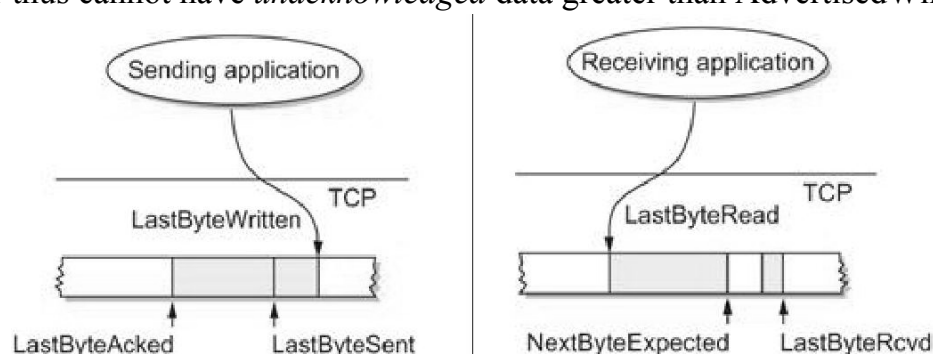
thus cannot have *unacknowledged* data greater than AdvertisedWi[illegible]

Sending application

TCP

LastByteWritten

LastByteAcked

LastByteSent

Receiving application

TCP

LastByteRead

NextByteExpected

LastByteRcvd